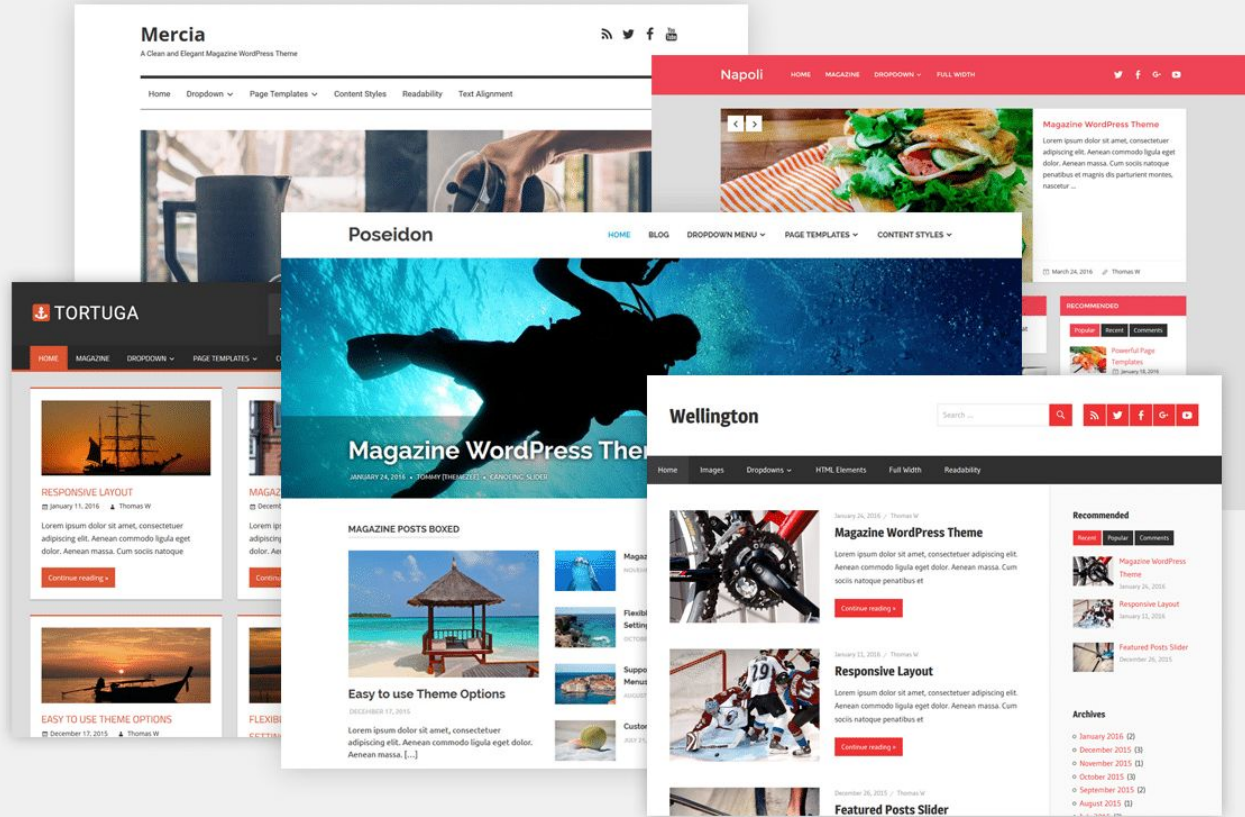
Mercia
A Clean and Elegant Magazine WordPress Theme

Home Dropdown Page Templates Content Styles Readability Text Alignment

Napoli
HOME MAGAZINE DROPDOWN FULL WIDTH

Magazine WordPress Theme
Lorem ipsum dolor sit amet, consectetuer adipiscing elit. Aenean commodo ligula eget dolor. Aenean massa. Cum sociis natoque penatibus et magnis dis parturient montes, nascetur ...

March 24, 2016 Thomas W

RECOMMENDED
Popular Recent Comments
Powerful Page Templates
January 18, 2016

TORTUGA
HOME MAGAZINE DROPDOWN PAGE TEMPLATES

RESPONSIVE LAYOUT
January 11, 2016 Thomas W
Lorem ipsum dolor sit amet, consectetuer adipiscing elit. Aenean commodo ligula eget dolor. Aenean massa. Cum sociis natoque
Continue reading »

MAGA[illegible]
Decem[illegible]
Contin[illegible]

EASY TO USE THEME OPTIONS
December 17, 2015 Thomas W

FLEXIB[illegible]
SETTIN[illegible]

Poseidon
HOME BLOG DROPDOWN MENU PAGE TEMPLATES CONTENT STYLES

Magazine WordPress Ther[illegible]
JANUARY 24, 2016 · TOMMY [THEMEZEE] · CANOEING, SLIDER

MAGAZINE POSTS BOXED

Easy to use Theme Options
DECEMBER 17, 2015
Lorem ipsum dolor sit amet, consectetuer adipiscing elit. Aenean commodo ligula eget dolor. Aenean massa. [...]

Maga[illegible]
NOVEM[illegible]
Flexibl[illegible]
Setting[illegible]
OCTOB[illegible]
Suppo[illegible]
Menus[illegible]
AUGUS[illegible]
Custo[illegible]
JULY 2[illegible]

Wellington
Search ...

Home Images Dropdowns HTML Elements Full Width Readability

January 24, 2016 / Thomas W
Magazine WordPress Theme
Lorem ipsum dolor sit amet, consectetuer adipiscing elit. Aenean commodo ligula eget dolor. Aenean massa. Cum sociis natoque penatibus et
Continue reading »

January 11, 2016 / Thomas W
Responsive Layout
Lorem ipsum dolor sit amet, consectetuer adipiscing elit. Aenean commodo ligula eget dolor. Aenean massa. Cum sociis natoque penatibus et
Continue reading »

December 26, 2015 / Thomas W
Featured Posts Slider

Recommended
Recent Popular Comments
Magazine WordPress Theme
January 24, 2016
Responsive Layout
January 11, 2016
Featured Posts Slider
December 26, 2015

Archives
January 2016 (2)
December 2015 (3)
November 2015 (1)
October 2015 (3)
September 2015 (2)
August 2015 (1)